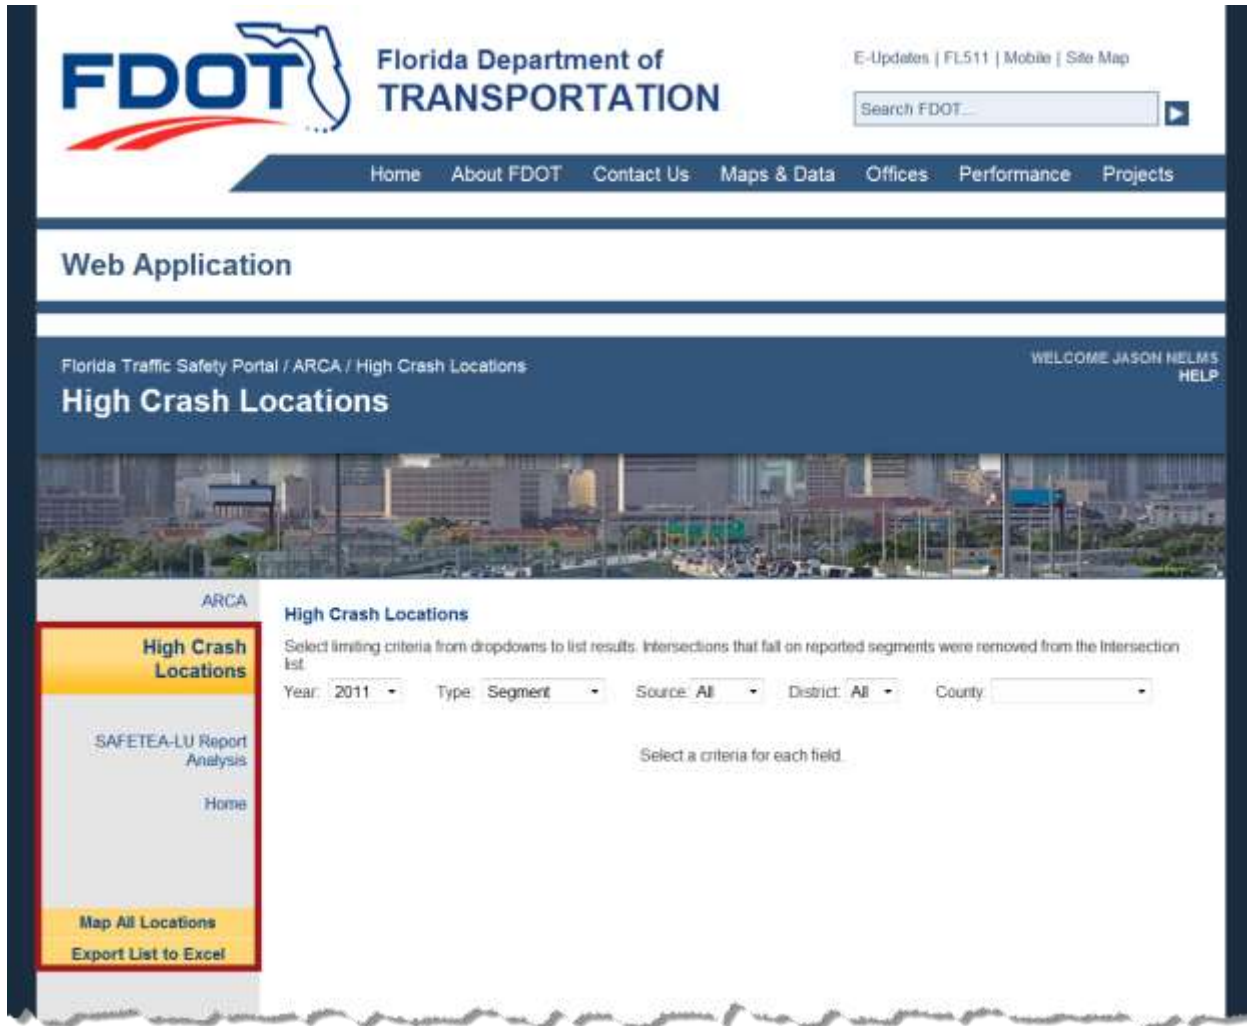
FDOT

Florida Department of TRANSPORTATION

E-Updates | FL511 | Mobile | Site Map

Search FDOT...

Home About FDOT Contact Us Maps & Data Offices Performance Projects

Web Application

Florida Traffic Safety Portal / ARCA / High Crash Locations

WELCOME JASON NELMS
HELP

High Crash Locations

ARCA

High Crash Locations

SAFETEA-LU Report Analysis

Home

Map All Locations

Export List to Excel

High Crash Locations

Select limiting criteria from dropdowns to list results. Intersections that fall on reported segments were removed from the Intersection list.

Year: 2011 Type: Segment Source: All District: All County:

Select a criteria for each field.